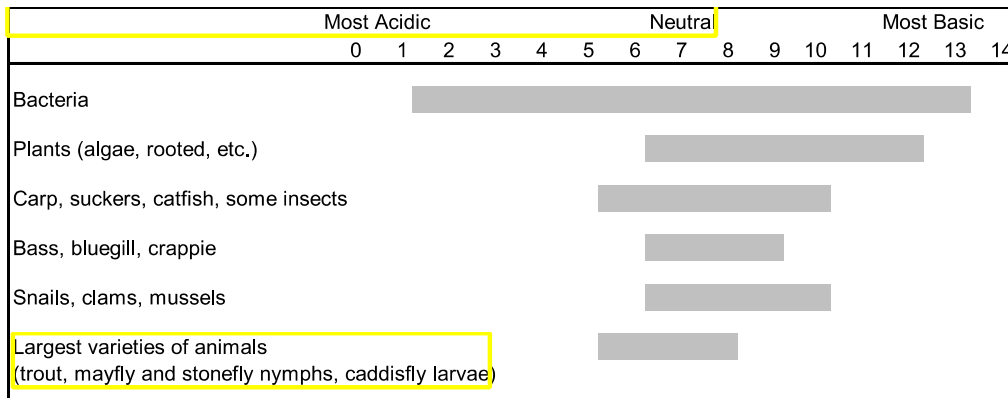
| | Most Acidic | | | | | | Neutral | | | | | | Most Basic | |
|---|---|---|---|---|---|---|---|---|---|---|---|---|---|---|
| | 0 | 1 | 2 | 3 | 4 | 5 | 6 | 7 | 8 | 9 | 10 | 11 | 12 | 13 | 14 |

Bacteria

Plants (algae, rooted, etc.)

Carp, suckers, catfish, some insects

Bass, bluegill, crappie

Snails, clams, mussels

Largest varieties of animals
(trout, mayfly and stonefly nymphs, caddisfly larvae)